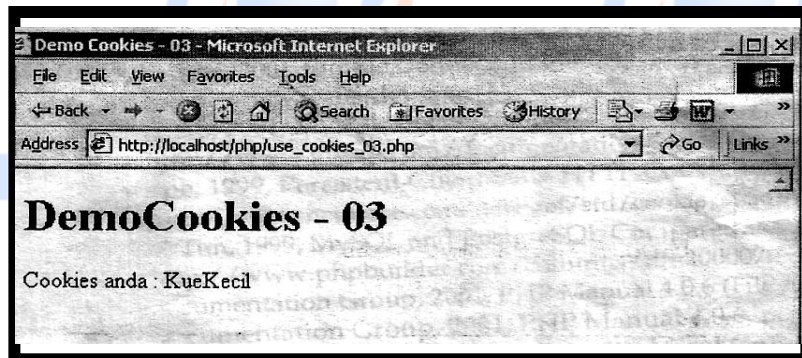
Demo Cookies - 03 - Microsoft Internet Explorer

File Edit View Favorites Tools Help

Back Search Favorites History

Address http://localhost/php/use_cookies_03.php Go Links

DemoCookies - 03

Cookies anda : KueKecil